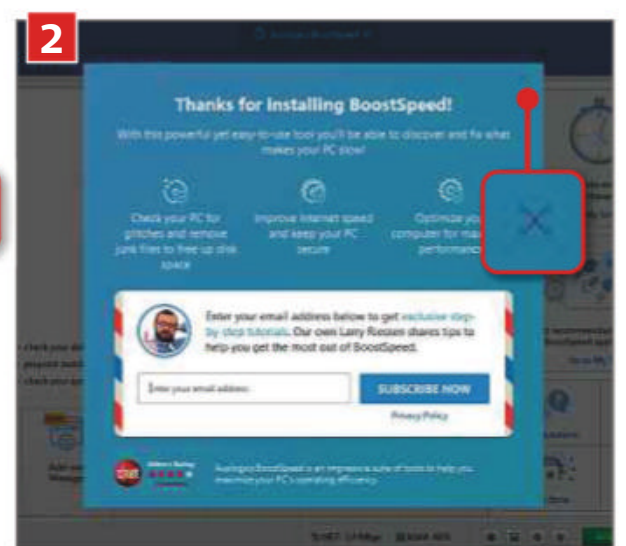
2

Thanks for Installing BoostSpeed!

With this powerful yet easy-to-use tool you'll be able to discover and fix what makes your PC slow!

Check your PC for glitches and remove junk files to free up disk space

Improve Internet speed and keep your PC secure

Optimize you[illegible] computer for ma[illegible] performanc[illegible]

Enter your email address below to get exclusive step-by-step tutorials. Our own Larry Riessen shares tips to help you get the most out of BoostSpeed.

Enter your email address

SUBSCRIBE NOW

Privacy Policy

Auslogics BoostSpeed is an impressive suite of tools to help you maximize your PC's operating efficiency.